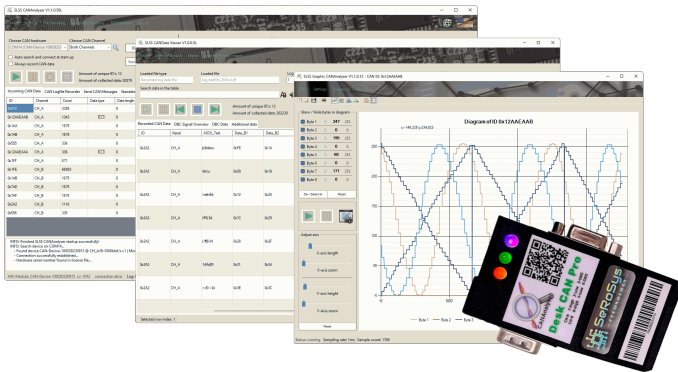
SLSS CANAnalyser V1.0.0.8L

Choose CAN hardware
Choose CAN Channel
Both Channels

Auto search and connect at start-up
Always record CAN data

Amount of unique ID's: 12
Amount of collected data: 30379

Incoming CAN Data
CAN LogFile Recorder
Send CAN Messages

ID
Channel
Count
Data type
Data length

0x7E0
CH_A
2000
0x12AAEAAB
CH_A
1243
0x1AA
CH_A
1878
0x1A0
CH_A
1878
0x555
CH_A
0x12AAEAAB
CH_A
306
0x7FF
CH_A
677
0x1FE
CH_B
0x1AB
CH_B
1876
0x1A0
CH_B
1875
0x1FE
CH_B
1876
0x2A2
CH_B
1116
0x2A0
CH_B

INFO: Finished SLSS CANAnalyser startup successfully!
INFO: Search device on COM Ports...
- Found device CAN Device
- Connection successfully established...
- Hardware serial number found in license file...

SLSS CANData Viewer V1.0.0.9L

Loaded file type
Loaded file

Search data in the table

Amount of unique ID's: 12
Amount of collected data: 30229

Recorded CAN Data
DBC Signal Overview
DBC Data
Additional data

ID
Kanal
ASCII_Text
Data_B1
Data_B2

0x2A2
CH_A
0x2A2
CH_A
0x2A2
CH_A
0x2A2
CH_A
0x2A2
CH_A
0x2A2
CH_A
0x2A2
CH_A

Selected row index: 1

SLSS Graphic CANAnalyser V1.0.0.13 - CAN ID: 0x12AAEAAB

Show / Hide bytes in diagram
Byte 1
Byte 2
Byte 3
Byte 4
Byte 5
Byte 6
Byte 7
Byte 8

De- / Select all

Diagram of ID 0x12AAEAAB

Adjust axis
X-axis length
X-axis zoom
Y-axis height
Y-axis zoom

Status: running
Sampling rate: 1ms
Sample count: 1788

Byte 1
Byte 2
Byte 3

Desk CAN Pro
SeroSys